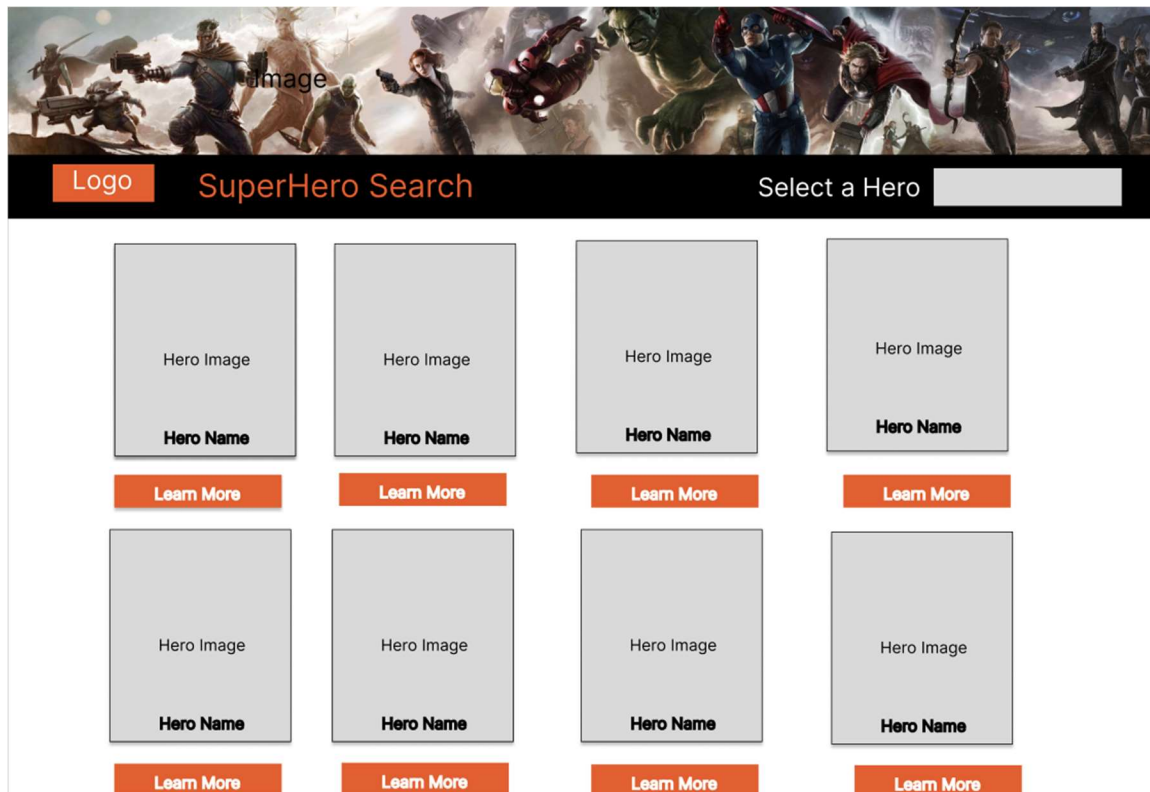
Image

Logo SuperHero Search Select a Hero

Hero Image
Hero Name
Learn More

Hero Image
Hero Name
Learn More

Hero Image
Hero Name
Learn More

Hero Image
Hero Name
Learn More

Hero Image
Hero Name
Learn More

Hero Image
Hero Name
Learn More

Hero Image
Hero Name
Learn More

Hero Image
Hero Name
Learn More